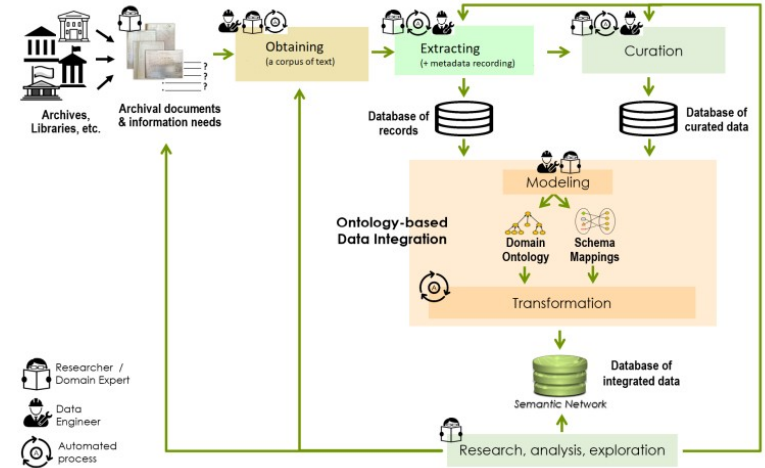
Archives, Libraries, etc.

Archival documents & information needs

Obtaining
(a corpus of text)

Extracting
(+ metadata recording)

Curation

Database of records

Database of curated data

Modeling

Ontology-based Data Integration

Domain Ontology

Schema Mappings

Transformation

Database of integrated data

Semantic Network

Research, analysis, exploration

Researcher / Domain Expert

Data Engineer

Automated process